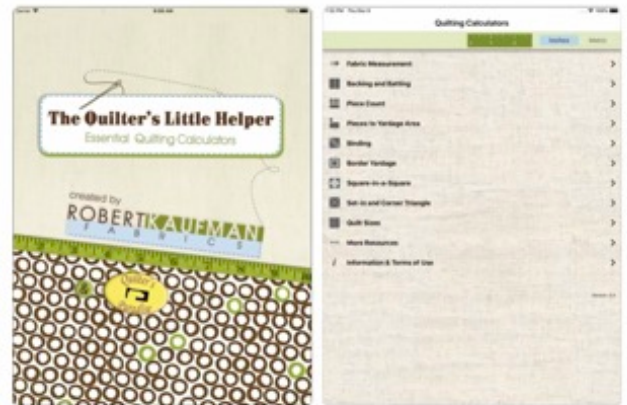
The Quilter's Little Helper
Essential Quilting Calculators

created by
ROBERT KAUFMAN
FABRICS

Quilting Calculators

Inches
Metric

Fabric Measurement
Backing and Batting
Piece Count
Pieces to Yardage Area
Binding
Border Yardage
Square-in-a-Square
Set-in and Corner Triangle
Quilt Sizes
More Resources
Information & Terms of Use